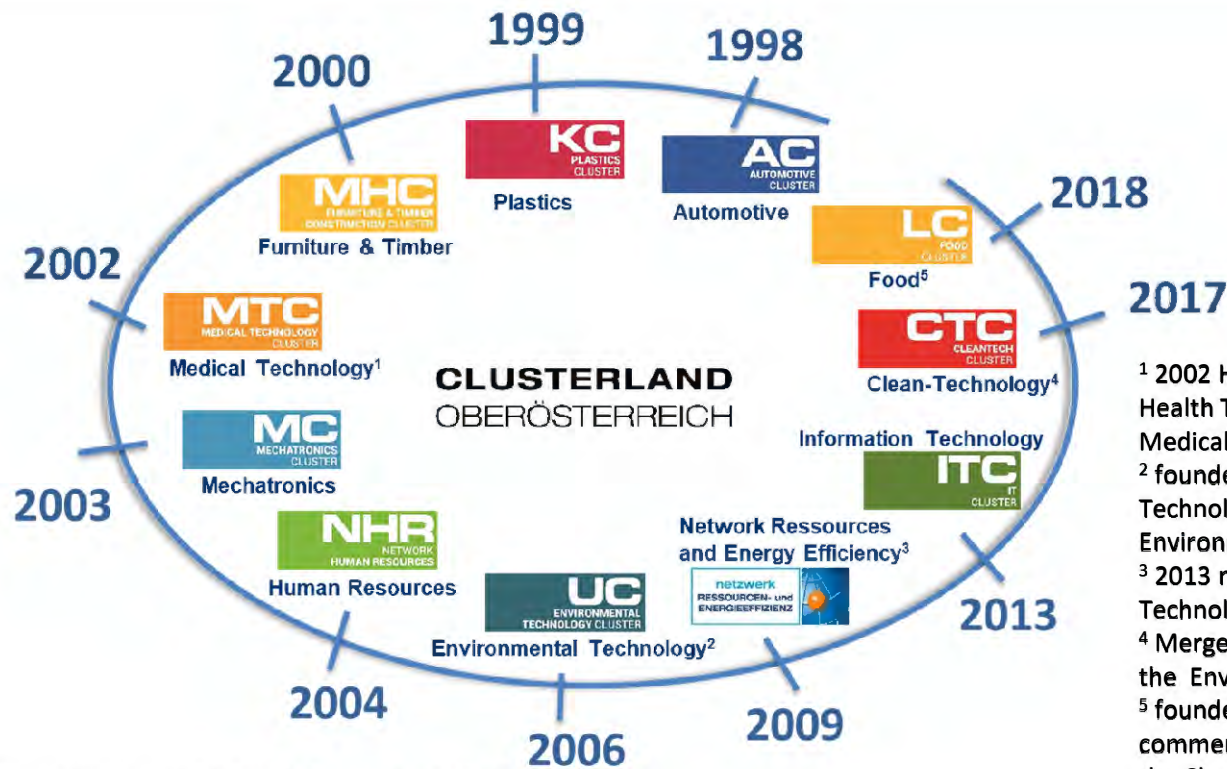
1999
1998
2000
2018
2002
2017
2003
2013
2004
2009
2006

KC
PLASTICS CLUSTER
Plastics

AC
AUTOMOTIVE CLUSTER
Automotive

MHC
FURNITURE & TIMBER CONSTRUCTION CLUSTER
Furniture & Timber

LC
FOOD CLUSTER
Food$^5$

MTC
MEDICAL TECHNOLOGY CLUSTER
Medical Technology$^1$

CTC
CLEANTECH CLUSTER
Clean-Technology$^4$

CLUSTERLAND
OBERÖSTERREICH

Information Technology
ITC
IT CLUSTER

MC
MECHATRONICS CLUSTER
Mechatronics

Network Ressources and Energy Efficiency$^3$
netzwerk
RESSOURCEN- und ENERGIEEFFIZIENZ

NHR
NETWORK HUMAN RESOURCES
Human Resources

UC
ENVIRONMENTAL TECHNOLOGY CLUSTER
Environmental Technology$^2$

$^1$ 2002 H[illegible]
Health T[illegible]
Medical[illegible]
$^2$ founde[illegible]
Technol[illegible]
Environ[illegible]
$^3$ 2013 r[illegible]
Technol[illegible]
$^4$ Merge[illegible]
the Env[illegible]
$^5$ founde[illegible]
commer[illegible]